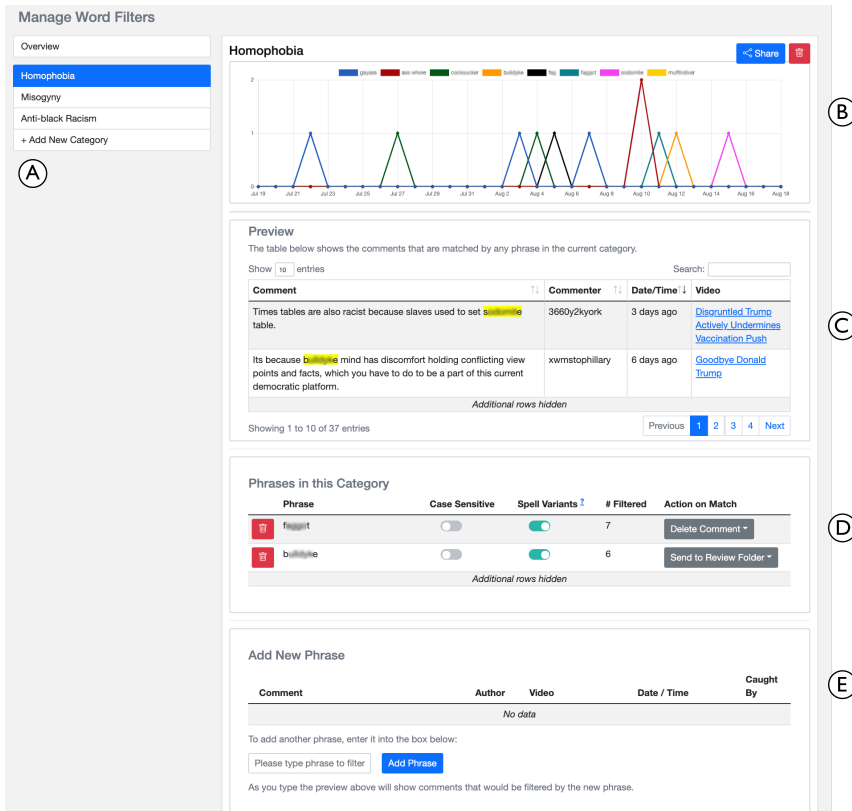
Manage Word Filters

Overview

Homophobia

Misogyny

Anti-black Racism

+ Add New Category

A

Homophobia

Share

gaylee ass whore cocksucker bulldyke fag faggot sodomite muffdiver

2

1

0

Jul 19 Jul 21 Jul 23 Jul 25 Jul 27 Jul 29 Jul 31 Aug 2 Aug 4 Aug 6 Aug 8 Aug 10 Aug 12 Aug 14 Aug 16 Aug 18

B

Preview

The table below shows the comments that are matched by any phrase in the current category.

Show 10 entries

Search:

| Comment | Commenter | Date/Time | Video |
|---|---|---|---|
| Times tables are also racist because slaves used to set s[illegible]e table. | 3660y2kyork | 3 days ago | Disgruntled Trump Actively Undermines Vaccination Push |
| Its because b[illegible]e mind has discomfort holding conflicting view points and facts, which you have to do to be a part of this current democratic platform. | xwmstophillary | 6 days ago | Goodbye Donald Trump |
| Additional rows hidden | | | |

Showing 1 to 10 of 37 entries

Previous 1 2 3 4 Next

C

Phrases in this Category

| | Phrase | Case Sensitive | Spell Variants ? | # Filtered | Action on Match |
|---|---|---|---|---|---|
| | f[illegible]t | | | 7 | Delete Comment |
| | b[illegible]e | | | 6 | Send to Review Folder |
| Additional rows hidden | | | | | |

D

Add New Phrase

| Comment | Author | Video | Date / Time | Caught By |
|---|---|---|---|---|
| No data | | | | |

To add another phrase, enter it into the box below:

Please type phrase to filter

Add Phrase

As you type the preview above will show comments that would be filtered by the new phrase.

E